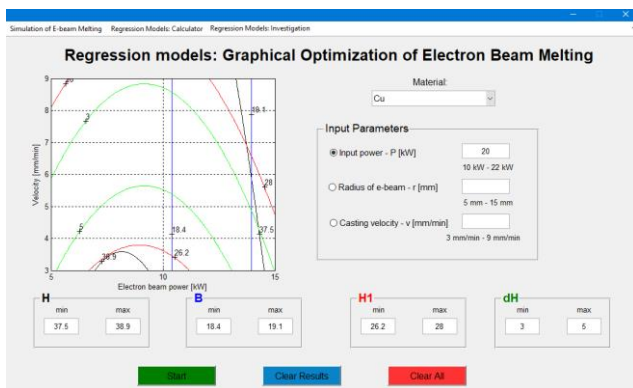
Simulation of E-beam Melting   Regression Models: Calculator   Regression Models: Investigation

Regression models: Graphical Optimization of Electron Beam Melting

Velocity [mm/min]

9
8
7
6
5
4
3

5
10
15

Electron beam power [kW]

3
5
18.4
26.2
38.9
19.1
28
37.5

Material:
Cu

Input Parameters

Input power - P [kW]   20
10 kW - 22 kW

Radius of e-beam - r [mm]
5 mm - 15 mm

Casting velocity - v [mm/min]
3 mm/min - 9 mm/min

H
min 37.5   max 38.9

B
min 18.4   max 19.1

H1
min 26.2   max 28

dH
min 3   max 5

Start   Clear Results   Clear All